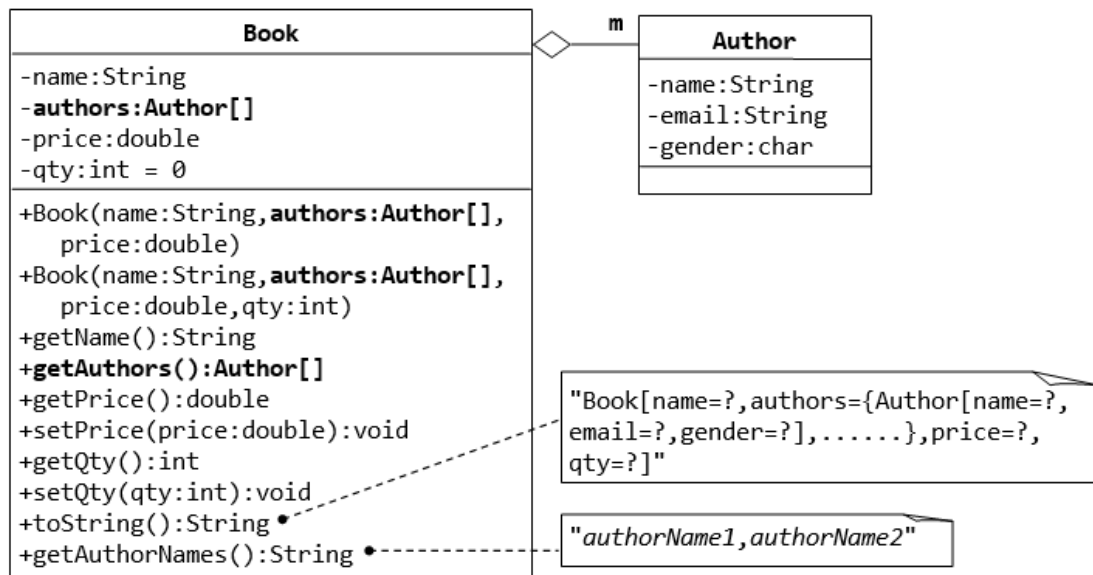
Book

-name:String
-authors:Author[]
-price:double
-qty:int = 0

+Book(name:String,authors:Author[], price:double)
+Book(name:String,authors:Author[], price:double,qty:int)
+getName():String
+getAuthors():Author[]
+getPrice():double
+setPrice(price:double):void
+getQty():int
+setQty(qty:int):void
+toString():String
+getAuthorNames():String

m

Author

-name:String
-email:String
-gender:char

"Book[name=?,authors={Author[name=?, email=?,gender=?],......},price=?, qty=?]"

"authorName1,authorName2"